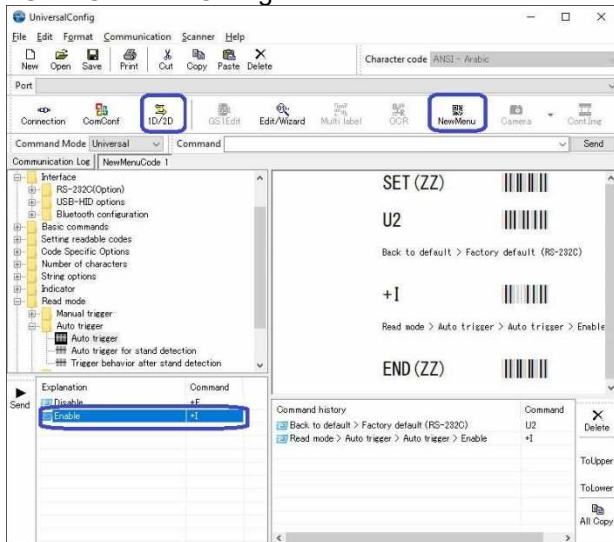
UniversalConfig

File Edit Format Communication Scanner Help

New Open Save Print Cut Copy Paste Delete

Character code ANSI - Arabic

Port

Connection ComConf 1D/2D GS1Edit Edit/Wizard Multi label OCR NewMenu Camera ContImg

Command Mode Universal Command Send

Communication Log NewMenuCode 1

Interface
RS-232C(Option)
USB-HID options
Bluetooth configuration
Basic commands
Setting readable codes
Code Specific Options
Number of characters
String options
Indicator
Read mode
Manual trigger
Auto trigger
Auto trigger
Auto trigger for stand detection
Trigger behavior after stand detection

SET (ZZ)

U2

Back to default > Factory default (RS-232C)

+I

Read mode > Auto trigger > Auto trigger > Enable

END (ZZ)

Send

| Explanation | Command |
|---|---|
| Disable | +F |
| Enable | +I |

| Command history | Command |
|---|---|
| Back to default > Factory default (RS-232C) | U2 |
| Read mode > Auto trigger > Auto trigger > Enable | +I |

Delete

ToUpper

ToLower

All Copy